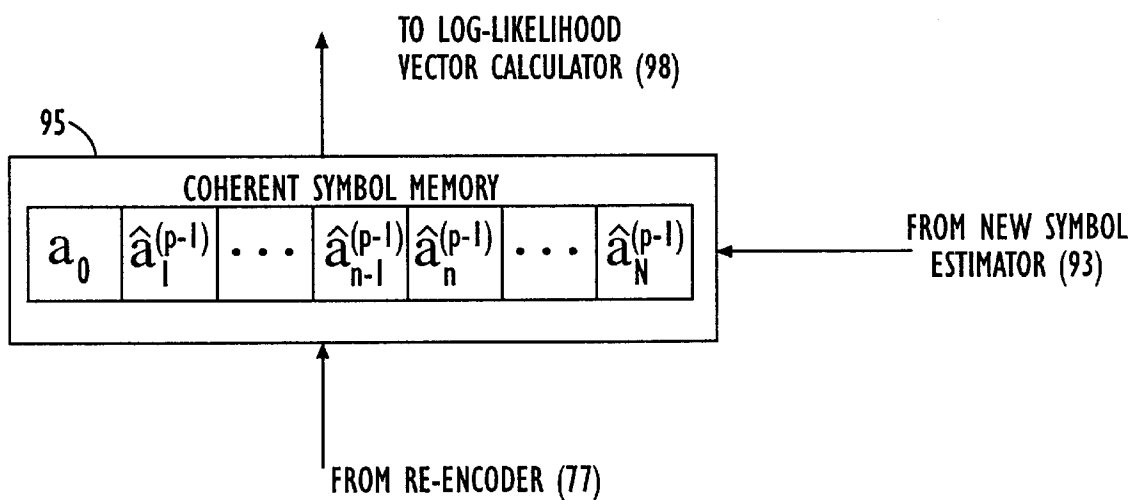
TO LOG-LIKELIHOOD VECTOR CALCULATOR (98)

95

COHERENT SYMBOL MEMORY

| $a_0$ | $\hat{a}_1^{(p-1)}$ | $\cdots$ | $\hat{a}_{n-1}^{(p-1)}$ | $\hat{a}_n^{(p-1)}$ | $\cdots$ | $\hat{a}_N^{(p-1)}$ |
|---|---|---|---|---|---|---|

FROM NEW SYMBOL ESTIMATOR (93)

FROM RE-ENCODER (77)